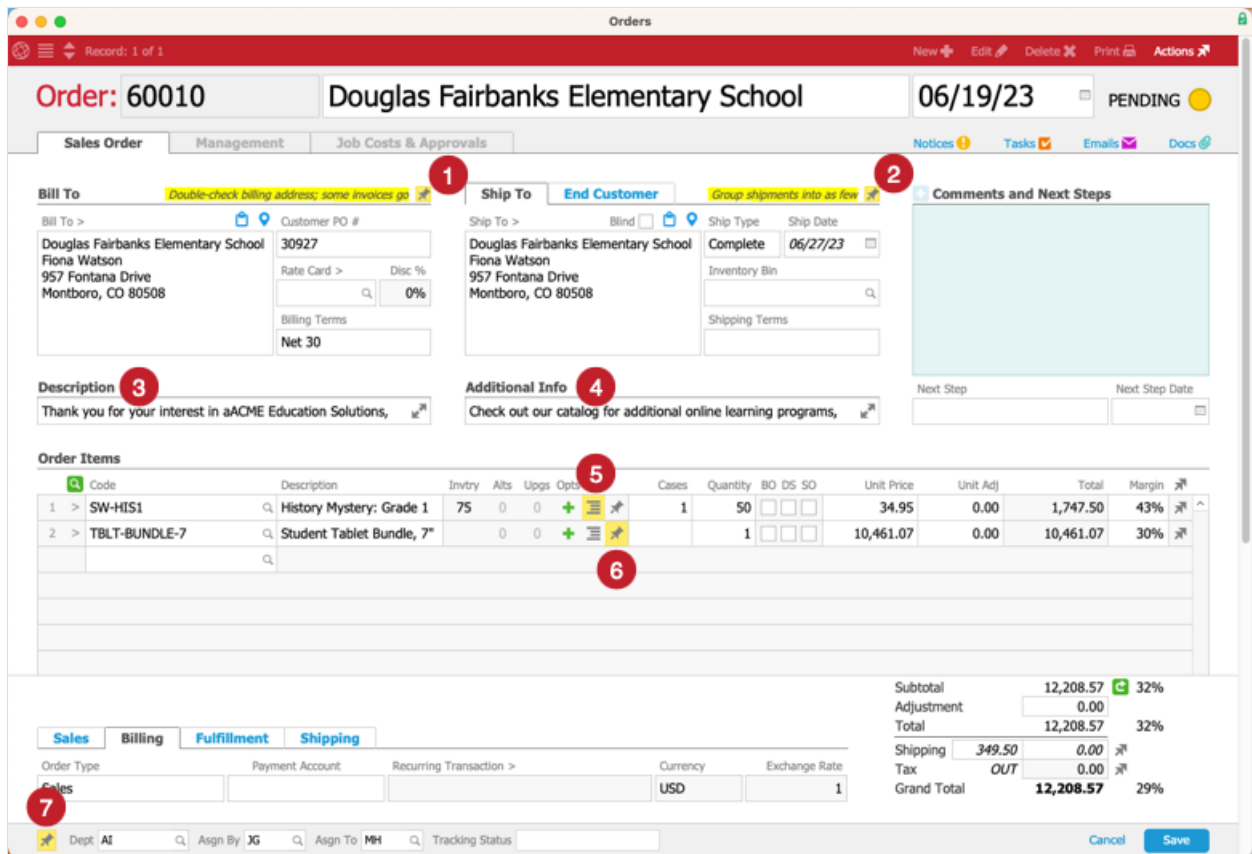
Orders

Record: 1 of 1

New Edit Delete Print Actions

Order: 60010 Douglas Fairbanks Elementary School 06/19/23 PENDING

Sales Order Management Job Costs & Approvals

Notices Tasks Emails Docs

1

2

Bill To Double-check billing address; some invoices go

Ship To End Customer Group shipments into as few

Comments and Next Steps

Bill To > Customer PO #

Douglas Fairbanks Elementary School
Fiona Watson
957 Fontana Drive
Montboro, CO 80508

30927

Rate Card > Disc %

0%

Billing Terms

Net 30

Ship To > Blind Ship Type Ship Date

Douglas Fairbanks Elementary School
Fiona Watson
957 Fontana Drive
Montboro, CO 80508

Complete 06/27/23

Inventory Bin

Shipping Terms

Description 3

Thank you for your interest in aACME Education Solutions,

Additional Info 4

Check out our catalog for additional online learning programs,

Next Step Next Step Date

Order Items

5

| | | Code | Description | Invtry | Alts | Upgs | Opts | | | Cases | Quantity | BO | DS | SO | Unit Price | Unit Adj | Total | Margin |
|---|---|---|---|---|---|---|---|---|---|---|---|---|---|---|---|---|---|---|
| 1 | > | SW-HIS1 | History Mystery: Grade 1 | 75 | 0 | 0 | | | | 1 | 50 | | | | 34.95 | 0.00 | 1,747.50 | 43% |
| 2 | > | TBLT-BUNDLE-7 | Student Tablet Bundle, 7" | | 0 | 0 | | | | | 1 | | | | 10,461.07 | 0.00 | 10,461.07 | 30% |

6

Subtotal 12,208.57 32%
Adjustment 0.00
Total 12,208.57 32%

Sales Billing Fulfillment Shipping

Order Type Payment Account Recurring Transaction > Currency Exchange Rate

Sales USD 1

Shipping 349.50 0.00
Tax OUT 0.00
Grand Total 12,208.57 29%

7

Dept AI Asgn By JG Asgn To MH Tracking Status

Cancel Save